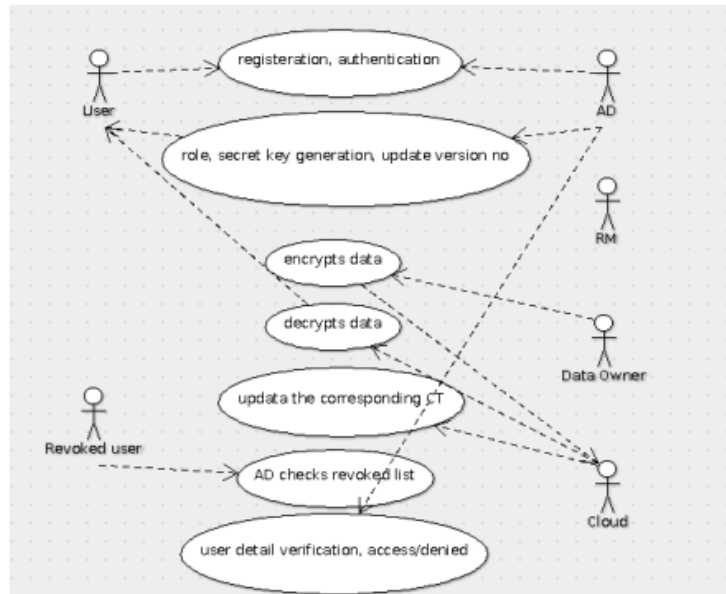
User

registeration, authentication

AD

role, secret key generation, update version no

RM

encrypts data

decrypts data

Data Owner

updata the corresponding CT

Revoked user

AD checks revoked list

Cloud

user detail verification, access/denied